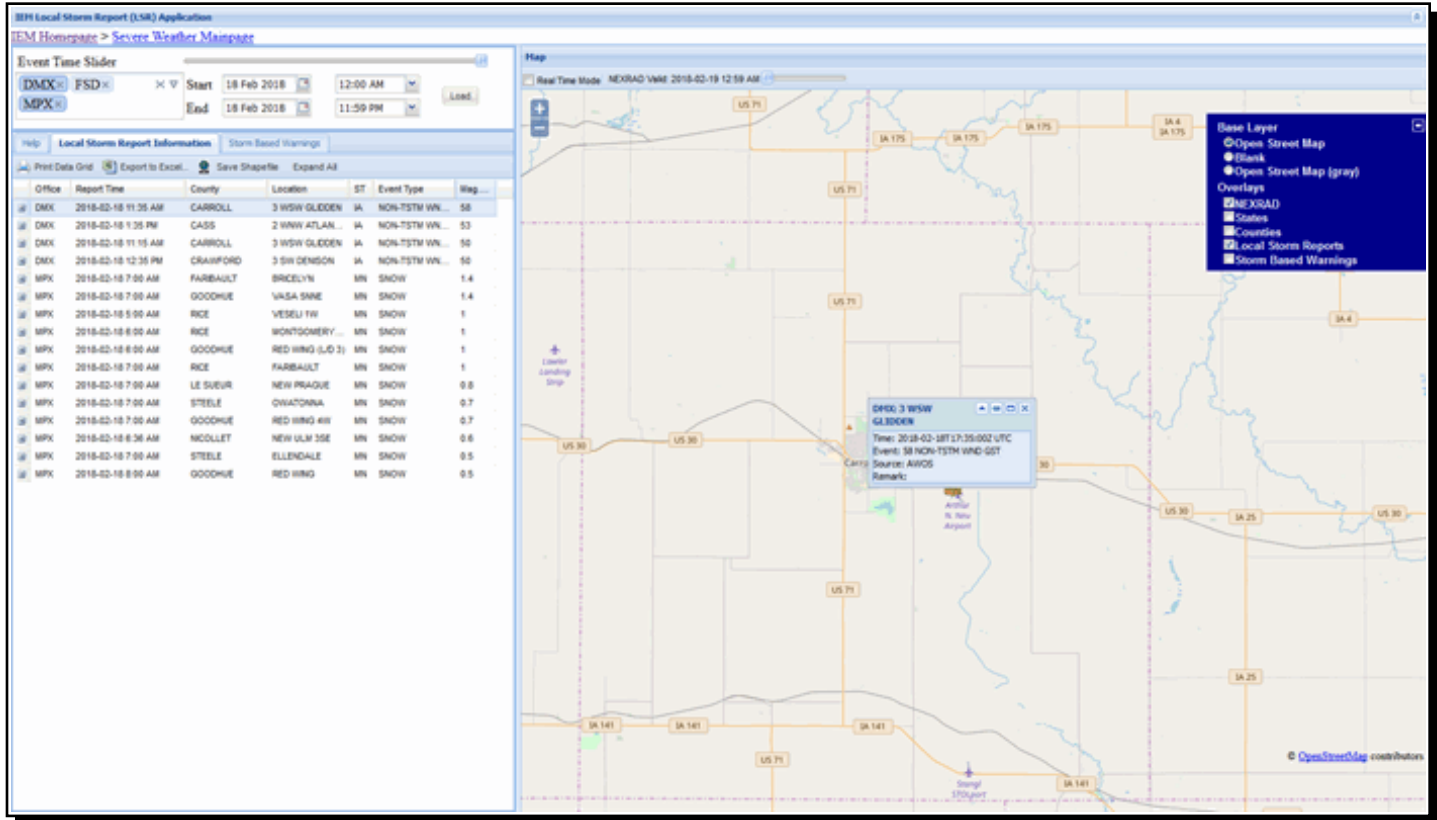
IEM Local Storm Report (LSR) Application

IEM Homepage > Severe Weather Mainpage

Event Time Slider

DMX × FSD × MPX ×

Start 18 Feb 2018 12:00 AM
End 18 Feb 2018 11:59 PM
Load

Help | Local Storm Report Information | Storm Based Warnings

Print Data Grid | Export to Excel... | Save Shapefile | Expand All

| Office | Report Time | County | Location | ST | Event Type | Mag... |
|---|---|---|---|---|---|---|
| DMX | 2018-02-18 11:35 AM | CARROLL | 3 WSW GLIDDEN | IA | NON-TSTM WN... | 58 |
| DMX | 2018-02-18 1:35 PM | CASS | 2 WNW ATLAN... | IA | NON-TSTM WN... | 53 |
| DMX | 2018-02-18 11:15 AM | CARROLL | 3 WSW GLIDDEN | IA | NON-TSTM WN... | 50 |
| DMX | 2018-02-18 12:35 PM | CRAWFORD | 3 SW DENISON | IA | NON-TSTM WN... | 50 |
| MPX | 2018-02-18 7:00 AM | FARIBAULT | BRICELYN | MN | SNOW | 1.4 |
| MPX | 2018-02-18 7:00 AM | GOODHUE | VASA SNNE | MN | SNOW | 1.4 |
| MPX | 2018-02-18 5:00 AM | RICE | VESELI 1W | MN | SNOW | 1 |
| MPX | 2018-02-18 6:00 AM | RICE | MONTGOMERY ... | MN | SNOW | 1 |
| MPX | 2018-02-18 6:00 AM | GOODHUE | RED WING (L/D 3) | MN | SNOW | 1 |
| MPX | 2018-02-18 7:00 AM | RICE | FARIBAULT | MN | SNOW | 1 |
| MPX | 2018-02-18 7:00 AM | LE SUEUR | NEW PRAGUE | MN | SNOW | 0.8 |
| MPX | 2018-02-18 7:00 AM | STEELE | OWATONNA | MN | SNOW | 0.7 |
| MPX | 2018-02-18 7:00 AM | GOODHUE | RED WING 4W | MN | SNOW | 0.7 |
| MPX | 2018-02-18 6:36 AM | NICOLLET | NEW ULM 3SE | MN | SNOW | 0.6 |
| MPX | 2018-02-18 7:00 AM | STEELE | ELLENDALE | MN | SNOW | 0.5 |
| MPX | 2018-02-18 8:00 AM | GOODHUE | RED WING | MN | SNOW | 0.5 |

Map

Real Time Mode NEXRAD Valid: 2018-02-19 12:59 AM

Base Layer
Open Street Map
Blank
Open Street Map (gray)
Overlays
NEXRAD
States
Counties
Local Storm Reports
Storm Based Warnings

DMX: 3 WSW GLIDDEN
Time: 2018-02-18T17:35:00Z UTC
Event: 58 NON-TSTM WND GST
Source: AWOS
Remark:

US 71 IA 175 IA 175 IA 175 IA 4 IA 175 US 71 US 71 IA 4 Lawler Landing Strip US 30 US 30 30 Carro Arthur N. New Airport US 30 IA 25 US 30 US 71 IA 25 IA 141 IA 141 IA 141 US 71 Sangl STOLport IA 141

© OpenStreetMap contributors